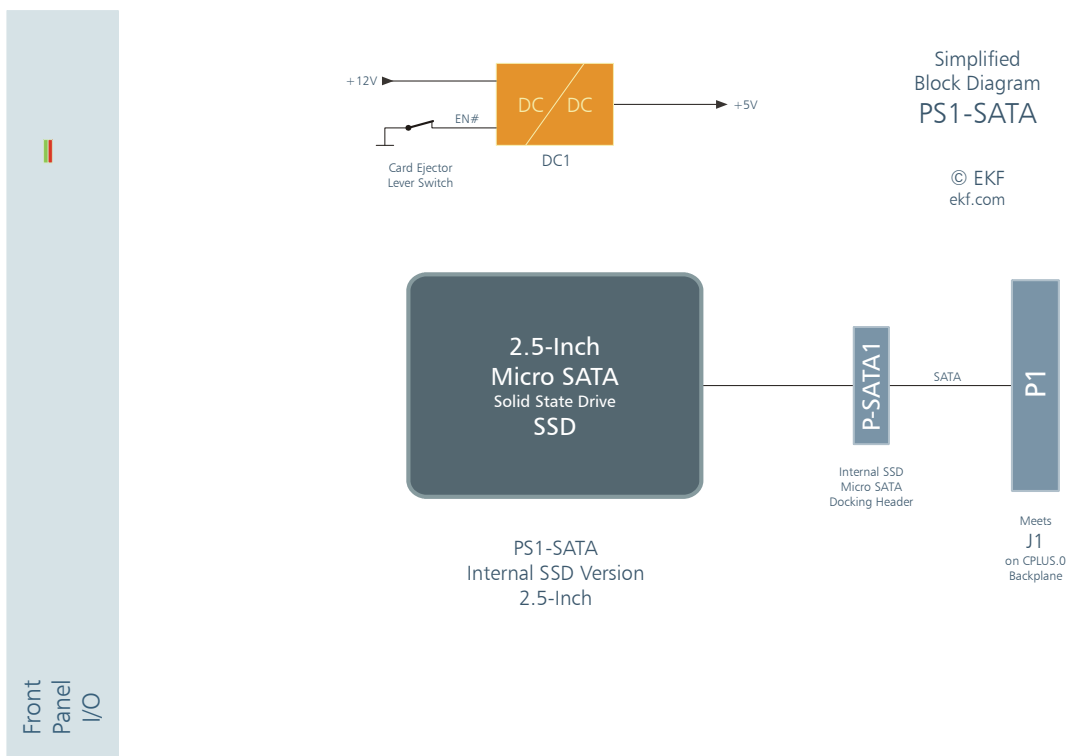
+12V

DC / DC

DC1

EN#

+5V

Card Ejector
Lever Switch

Simplified
Block Diagram
PS1-SATA

© EKF
ekf.com

2.5-Inch
Micro SATA
Solid State Drive
SSD

P-SATA1

SATA

P1

Internal SSD
Micro SATA
Docking Header

Meets
J1
on CPLUS.0
Backplane

PS1-SATA
Internal SSD Version
2.5-Inch

Front
Panel
I/O